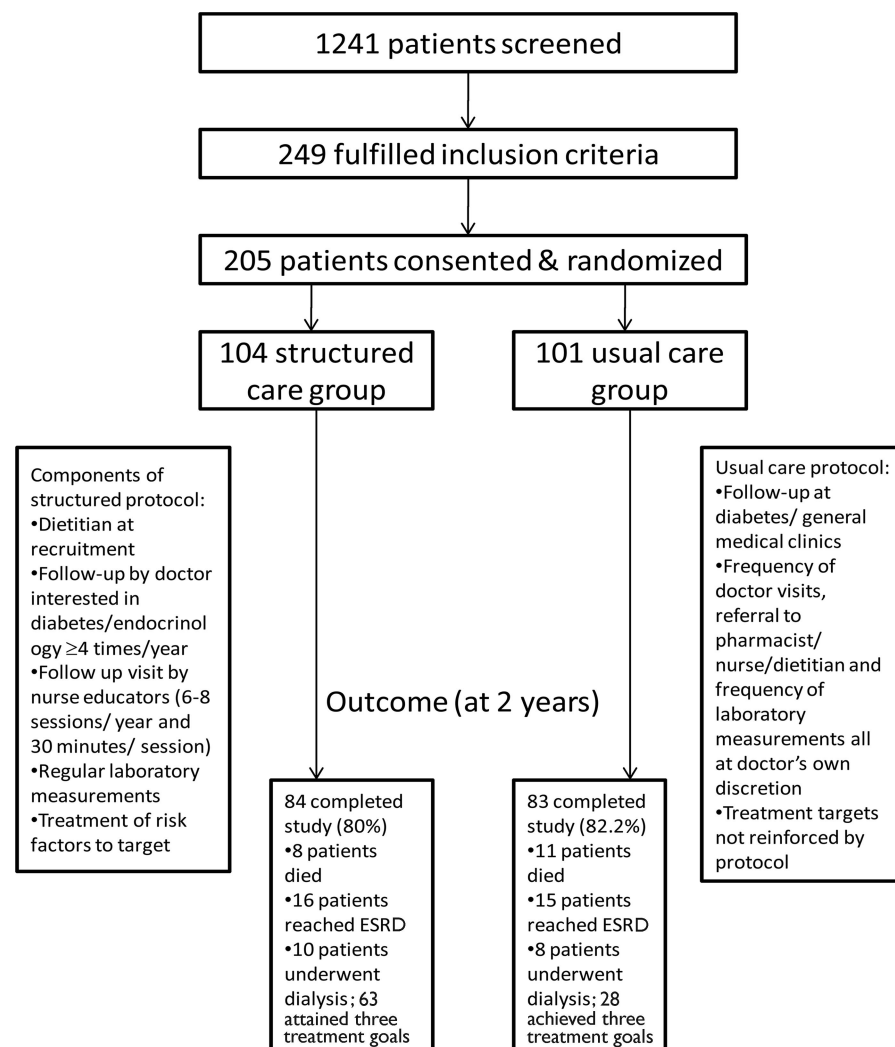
1241 patients screened

249 fulfilled inclusion criteria

205 patients consented & randomized

104 structured care group

101 usual care group

Components of structured protocol:
•Dietitian at recruitment
•Follow-up by doctor interested in diabetes/endocrinology $\geq$4 times/year
•Follow up visit by nurse educators (6-8 sessions/ year and 30 minutes/ session)
•Regular laboratory measurements
•Treatment of risk factors to target

Usual care protocol:
•Follow-up at diabetes/ general medical clinics
•Frequency of doctor visits, referral to pharmacist/ nurse/dietitian and frequency of laboratory measurements all at doctor's own discretion
•Treatment targets not reinforced by protocol

Outcome (at 2 years)

84 completed study (80%)
•8 patients died
•16 patients reached ESRD
•10 patients underwent dialysis; 63 attained three treatment goals

83 completed study (82.2%)
•11 patients died
•15 patients reached ESRD
•8 patients underwent dialysis; 28 achieved three treatment goals